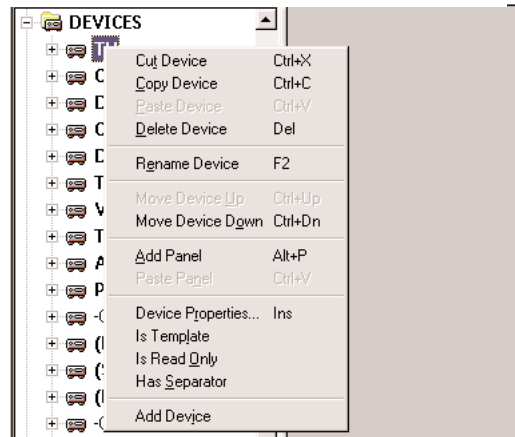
DEVICES

T

C

D

C

D

T

V

T

A

P

-(

(I

(S

(I

-(

| | |
|---|---|
| Cut Device | Ctrl+X |
| Copy Device | Ctrl+C |
| Paste Device | Ctrl+V |
| Delete Device | Del |
| Rename Device | F2 |
| Move Device Up | Ctrl+Up |
| Move Device Down | Ctrl+Dn |
| Add Panel | Alt+P |
| Paste Panel | Ctrl+V |
| Device Properties... | Ins |
| Is Template | |
| Is Read Only | |
| Has Separator | |
| Add Device | |